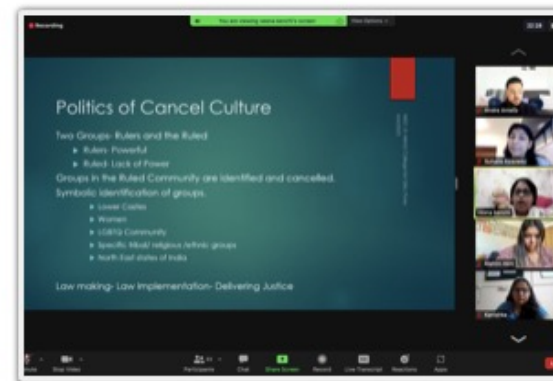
Recording

You are viewing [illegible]'s screen

View Options

Politics of Cancel Culture

Two Groups- Rulers and the Ruled

Rulers- Powerful

Ruled- Lack of Power

Groups in the Ruled Community are identified and cancelled.

Symbolic identification of groups.

Lower Castes

Women

LGBTQ Community

Specific tribal/ religious /ethnic groups

North East states of India

Law making- Law Implementation- Delivering Justice

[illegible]

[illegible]

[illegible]

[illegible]

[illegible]

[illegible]

Mute

Stop Video

Participants

Chat

Share Screen

Record

Live Transcript

Reactions

Apps